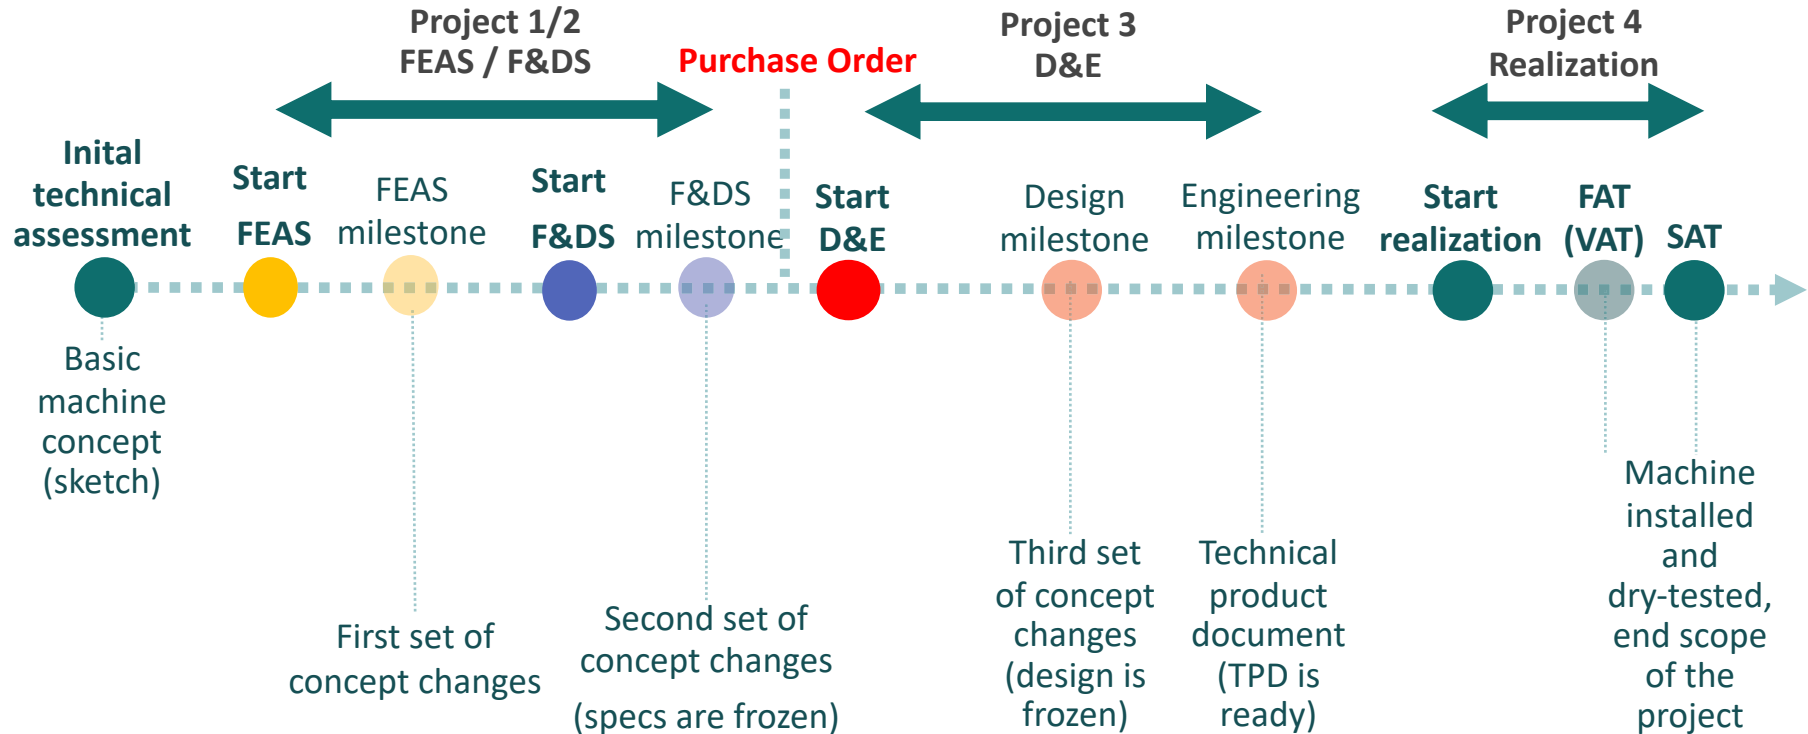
Project 1/2
FEAS / F&DS

Purchase Order

Project 3
D&E

Project 4
Realization

Inital technical assessment

Start FEAS

FEAS milestone

Start F&DS

F&DS milestone

Start D&E

Design milestone

Engineering milestone

Start realization

FAT (VAT)

SAT

Basic machine concept (sketch)

First set of concept changes

Second set of concept changes

(specs are frozen)

Third set of concept changes (design is frozen)

Technical product document (TPD is ready)

Machine installed and dry-tested, end scope of the project